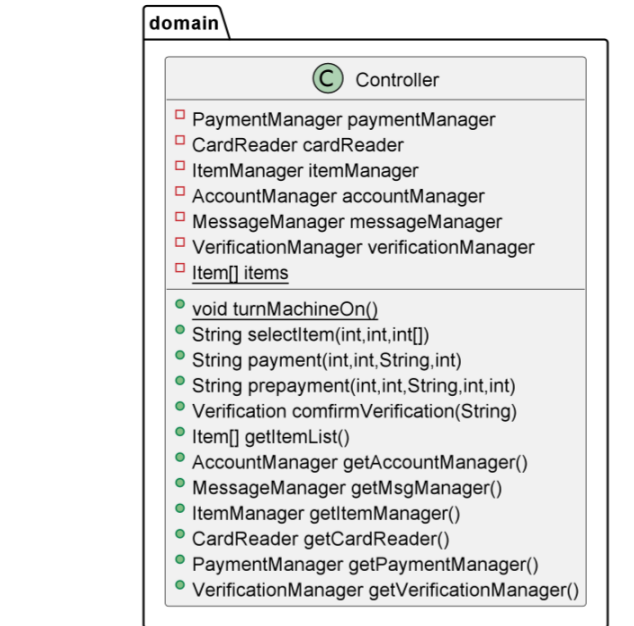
domain

C Controller

PaymentManager paymentManager
CardReader cardReader
ItemManager itemManager
AccountManager accountManager
MessageManager messageManager
VerificationManager verificationManager
Item[] items

void turnMachineOn()
String selectItem(int,int,int[])
String payment(int,int,String,int)
String prepayment(int,int,String,int,int)
Verification comfirmVerification(String)
Item[] getItemList()
AccountManager getAccountManager()
MessageManager getMsgManager()
ItemManager getItemManager()
CardReader getCardReader()
PaymentManager getPaymentManager()
VerificationManager getVerificationManager()